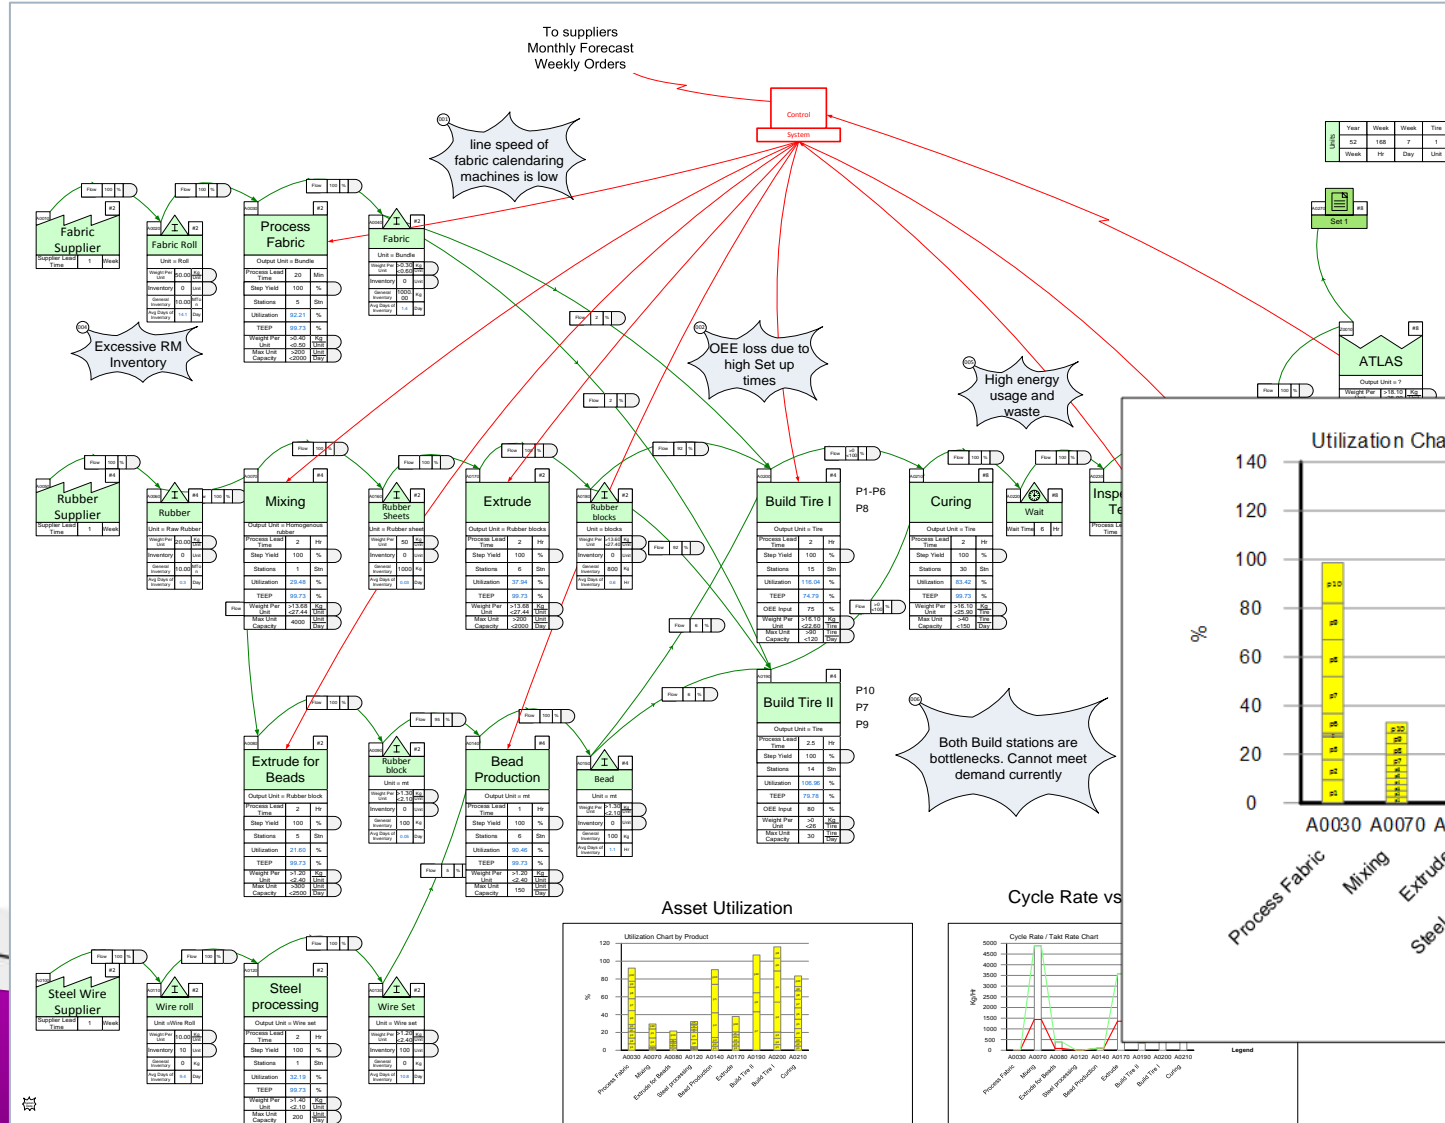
To suppliers
Monthly Forecast
Weekly Orders

Control
System

line speed of fabric calendaring machines is low

Excessive RM Inventory

OEE loss due to high Set up times

High energy usage and waste

Both Build stations are bottlenecks. Cannot meet demand currently

Fabric Supplier

Fabric Roll

Process Fabric

Fabric

Rubber Supplier

Rubber

Mixing

Rubber Sheets

Extrude

Rubber blocks

Build Tire I

P1-P6
P8

Curing

Wait

Inspe

ATLAS

Set 1

Build Tire II

P10
P7
P9

Extrude for Beads

Rubber block

Bead Production

Bead

Steel Wire Supplier

Wire roll

Steel processing

Wire Set

| Year | Week | Week | Tire |
|---|---|---|---|
| 52 | 168 | 7 | 1 |
| Week | Hr | Day | Unit |

Utilization Cha
140
120
100
80
60
40
20
0
%
A0030 A0070 A
Process Fabric
Mixing
Extrude
Steel

Asset Utilization
Utilization Chart by Product
A0030 A0070 A0080 A0120 A0140 A0170 A0190 A0200 A0210
Process Fabric
Mixing
Extrude for Beads
Steel processing
Bead Production
Extrude
Build Tire II
Build Tire I
Curing

Cycle Rate vs
Cycle Rate / Takt Rate Chart
5000
4500
4000
3500
3000
2500
2000
1500
1000
500
0
A0030 A0070 A0080 A0120 A0140 A0170 A0190 A0200 A0210
Legend